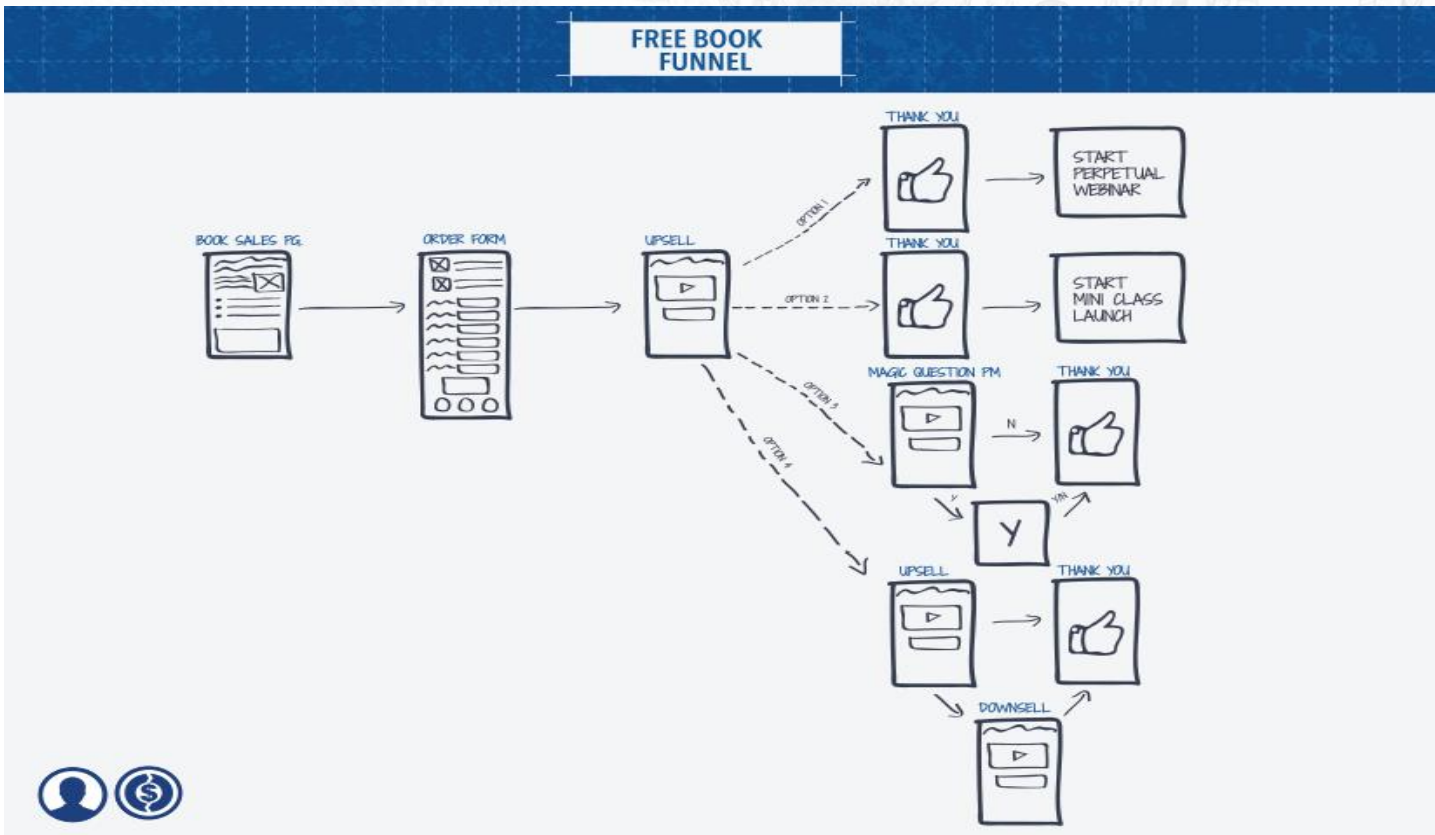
FREE BOOK FUNNEL

BOOK SALES PG.

ORDER FORM

UPSELL

OPTION 1

OPTION 2

OPTION 3

OPTION 4

THANK YOU

START PERPETUAL WEBINAR

THANK YOU

START MINI CLASS LAUNCH

MAGIC QUESTION PM

N

THANK YOU

Y

Y

Y/N

UPSELL

THANK YOU

DOWNSELL